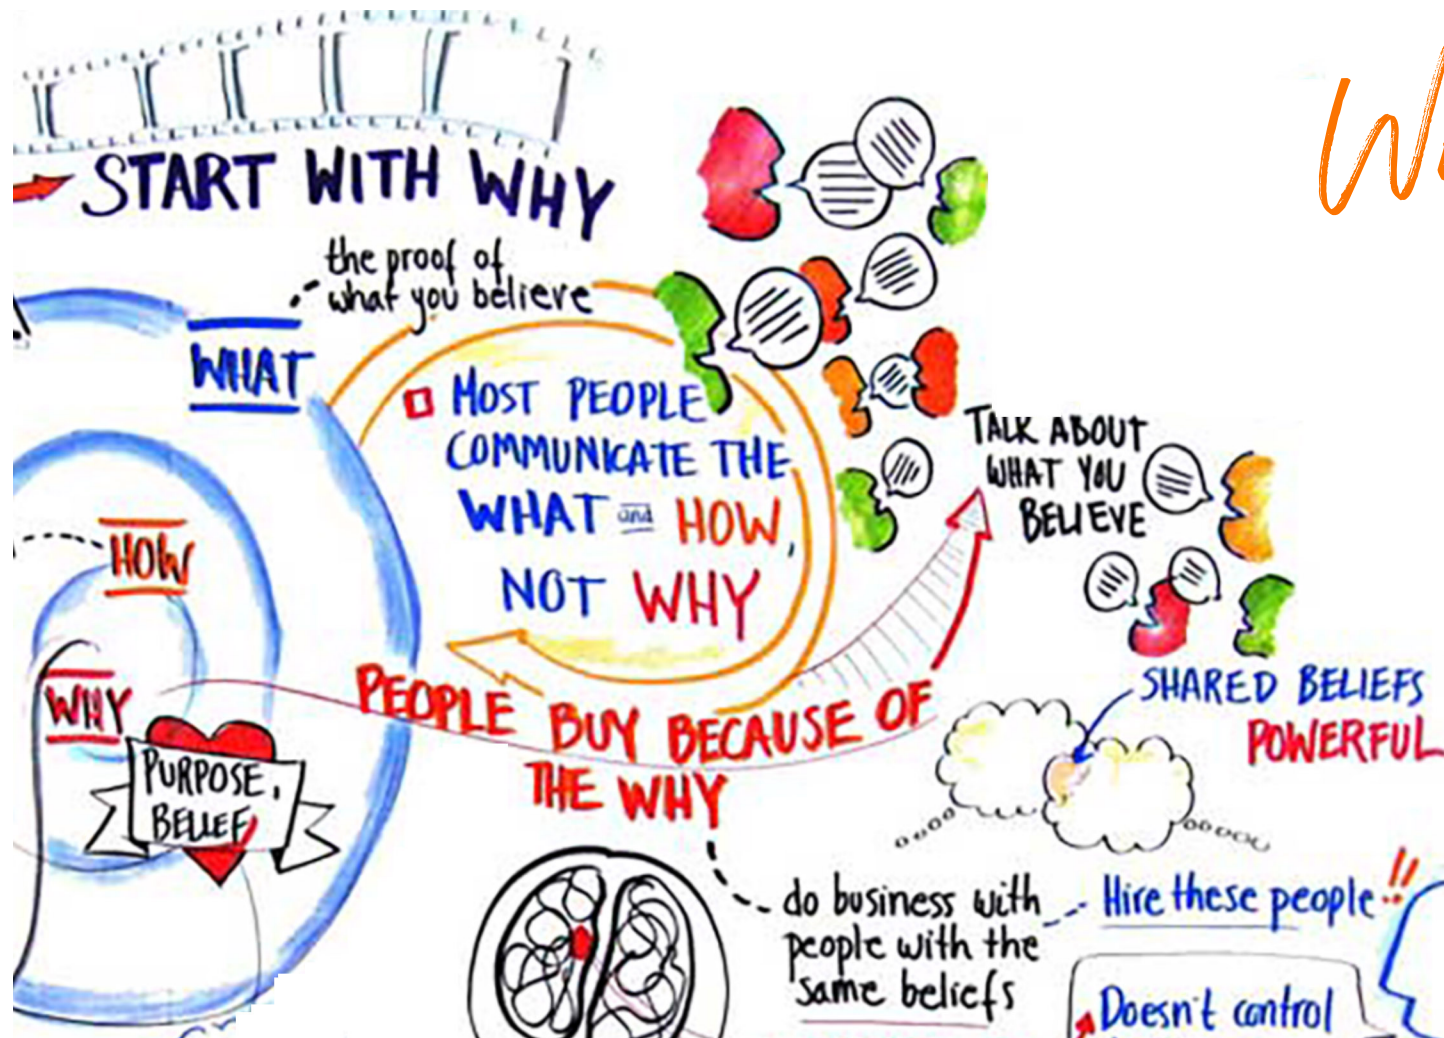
START WITH WHY

the proof of what you believe

WHAT

HOW

WHY

PURPOSE, BELIEF

MOST PEOPLE COMMUNICATE THE WHAT and HOW, NOT WHY

PEOPLE BUY BECAUSE OF THE WHY

TALK ABOUT WHAT YOU BELIEVE

SHARED BELIEFS POWERFUL

do business with people with the same beliefs

Hire these people!!

Doesn't control

W